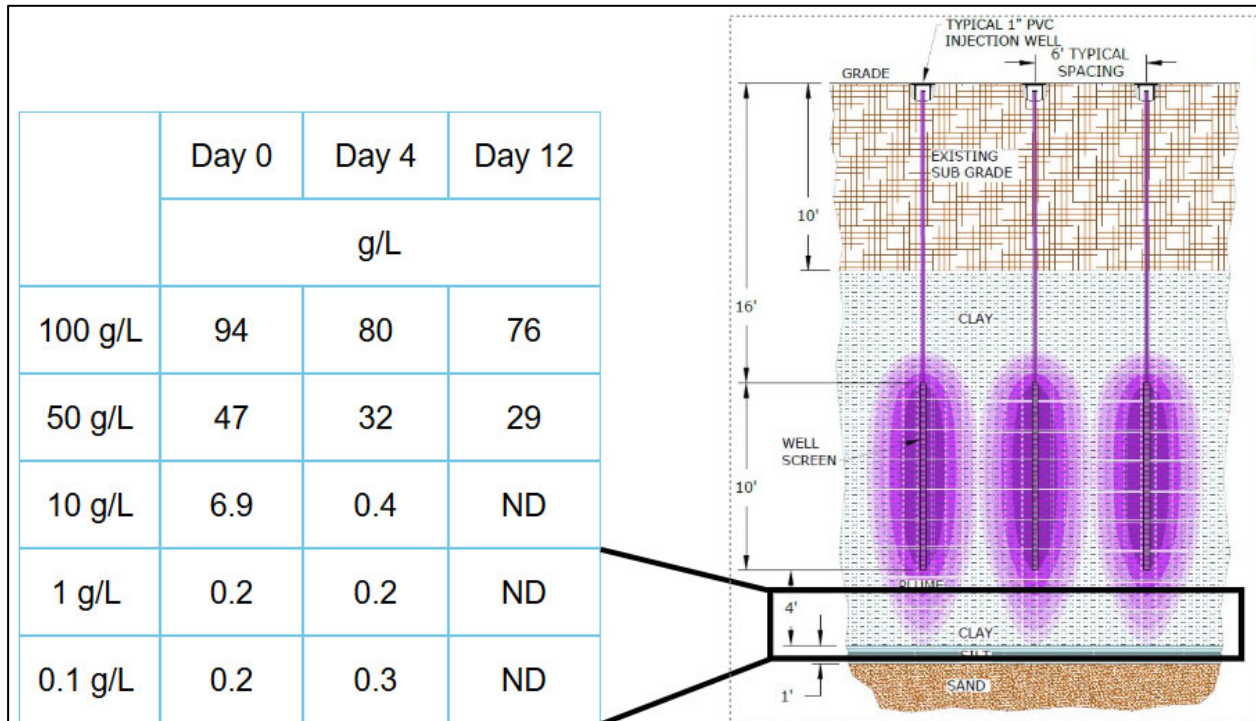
| | Day 0 | Day 4 | Day 12 |
|---|---|---|---|
| | g/L | | |
| 100 g/L | 94 | 80 | 76 |
| 50 g/L | 47 | 32 | 29 |
| 10 g/L | 6.9 | 0.4 | ND |
| 1 g/L | 0.2 | 0.2 | ND |
| 0.1 g/L | 0.2 | 0.3 | ND |

TYPICAL 1" PVC INJECTION WELL
6' TYPICAL SPACING
GRADE
EXISTING SUB GRADE
10'
16'
CLAY
WELL SCREEN
10'
PLUME
4'
CLAY
SILT
1'
SAND